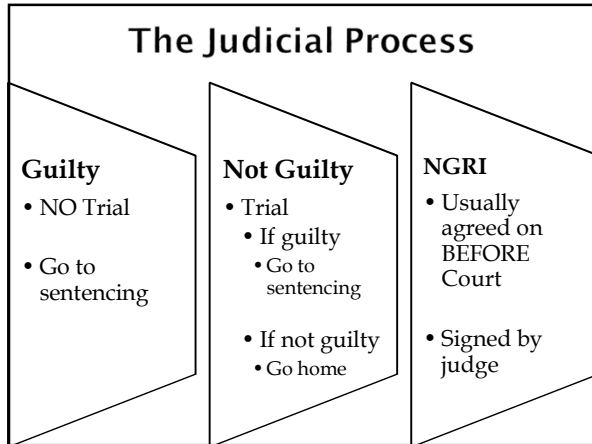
The Judicial Process

Guilty

- NO Trial
- Go to sentencing

Not Guilty

- Trial
  - If guilty
    - Go to sentencing
  - If not guilty
    - Go home

NGRI

- Usually agreed on BEFORE Court
- Signed by judge